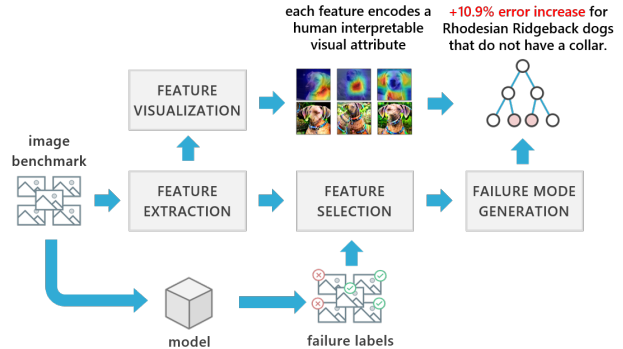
each feature encodes a human interpretable visual attribute

+10.9% error increase for Rhodesian Ridgeback dogs that do not have a collar.

FEATURE VISUALIZATION

image benchmark

FEATURE EXTRACTION

FEATURE SELECTION

FAILURE MODE GENERATION

model

failure labels